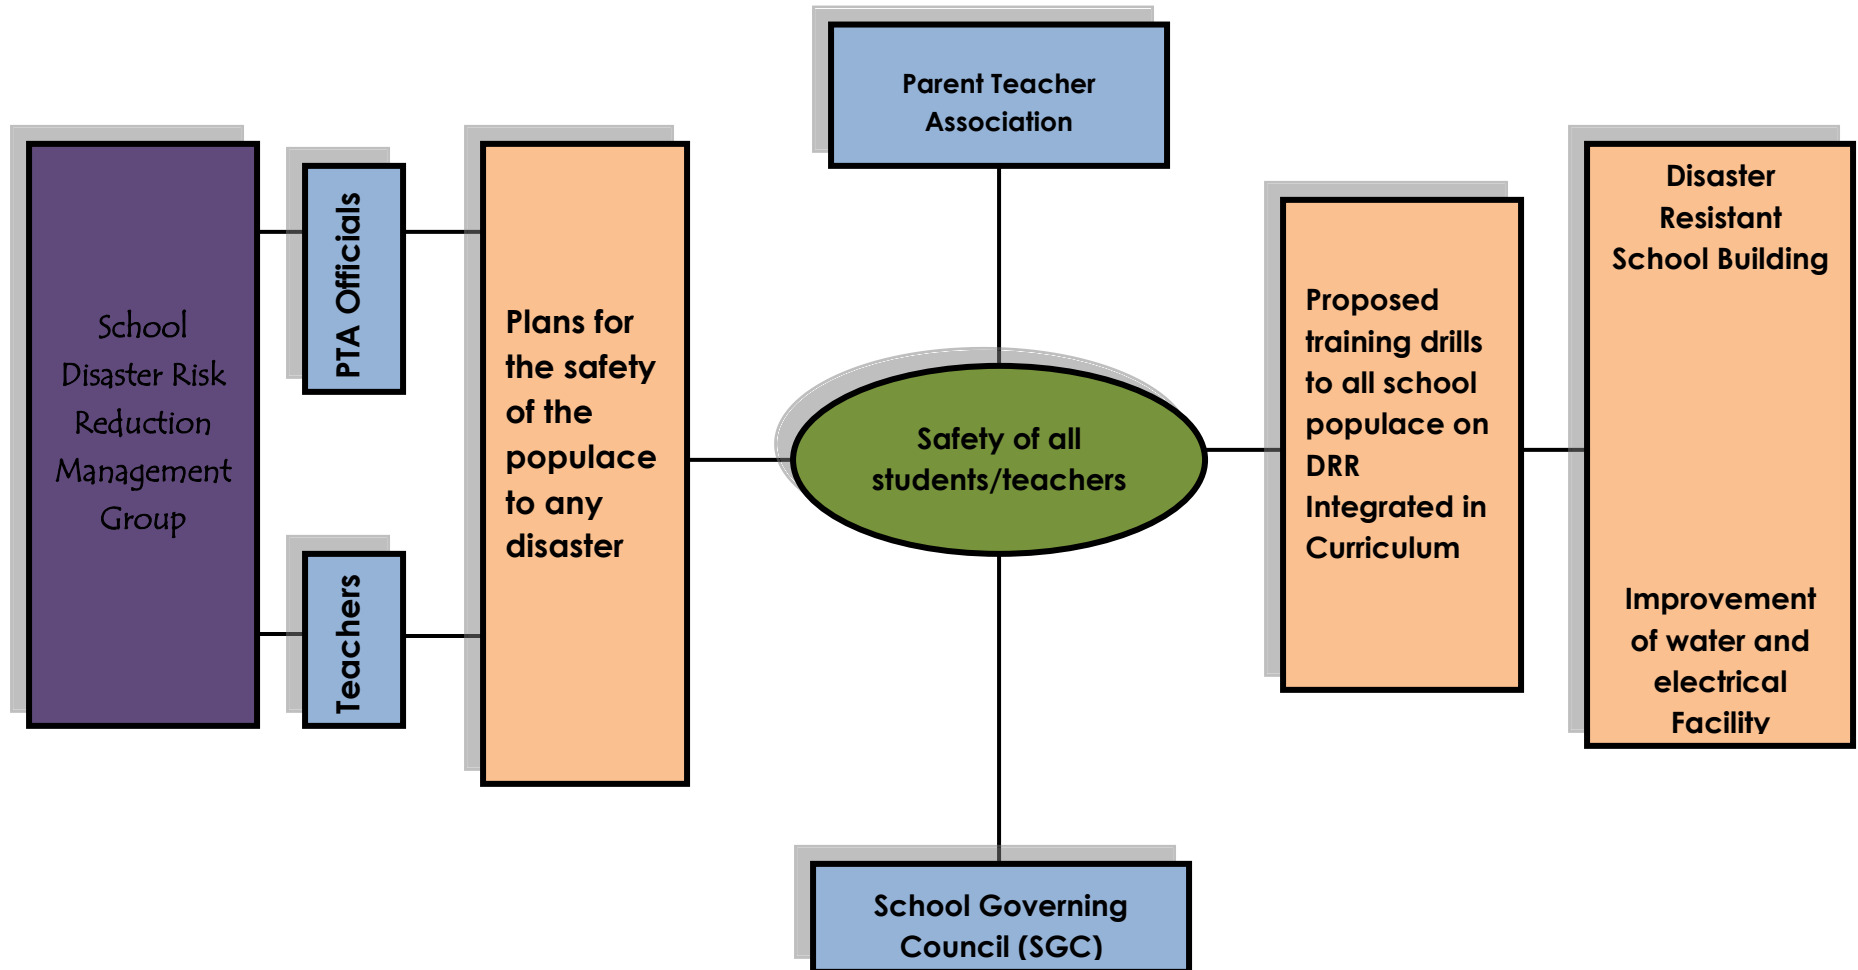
Parent Teacher Association

School Disaster Risk Reduction Management Group

PTA Officials

Teachers

Plans for the safety of the populace to any disaster

Safety of all students/teachers

Proposed training drills to all school populace on DRR Integrated in Curriculum

Disaster Resistant School Building

Improvement of water and electrical Facility

School Governing Council (SGC)